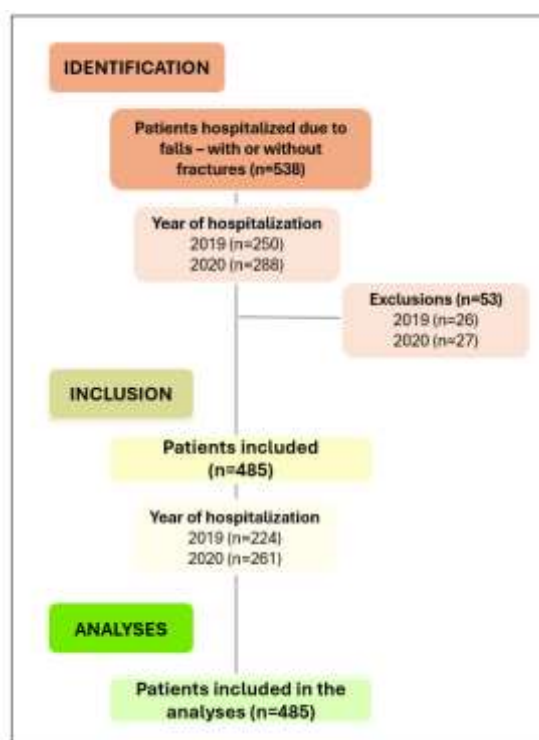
IDENTIFICATION

Patients hospitalized due to falls – with or without fractures (n=538)

Year of hospitalization
2019 (n=250)
2020 (n=288)

Exclusions (n=53)
2019 (n=26)
2020 (n=27)

INCLUSION

Patients included (n=485)

Year of hospitalization
2019 (n=224)
2020 (n=261)

ANALYSES

Patients included in the analyses (n=485)